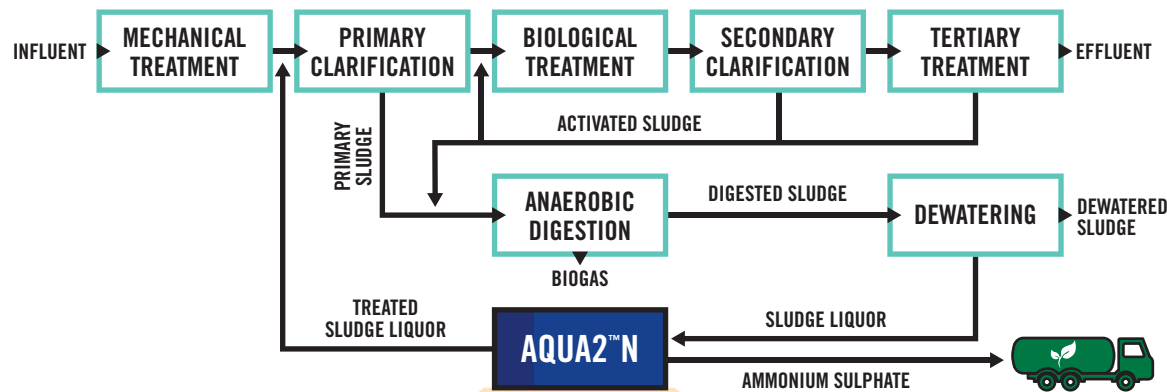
INFLUENT
MECHANICAL TREATMENT
PRIMARY CLARIFICATION
BIOLOGICAL TREATMENT
SECONDARY CLARIFICATION
TERTIARY TREATMENT
EFFLUENT
ACTIVATED SLUDGE
PRIMARY SLUDGE
ANAEROBIC DIGESTION
DIGESTED SLUDGE
DEWATERING
DEWATERED SLUDGE
BIOGAS
TREATED SLUDGE LIQUOR
SLUDGE LIQUOR
AQUA2™N
AMMONIUM SULPHATE